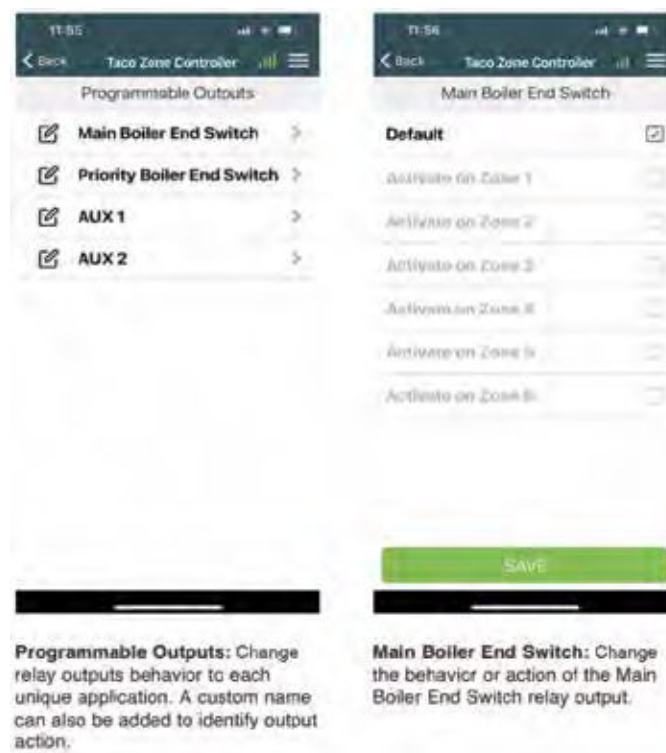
11:55

< Back Taco Zone Controller

Programmable Outputs

Main Boiler End Switch >

Priority Boiler End Switch >

AUX 1 >

AUX 2 >

Programmable Outputs: Change relay outputs behavior to each unique application. A custom name can also be added to identify output action.

11:56

< Back Taco Zone Controller

Main Boiler End Switch

Default

Activate on Zone 1

Activate on Zone 2

Activate on Zone 3

Activate on Zone 4

Activate on Zone 5

Activate on Zone 6

SAVE

Main Boiler End Switch: Change the behavior or action of the Main Boiler End Switch relay output.